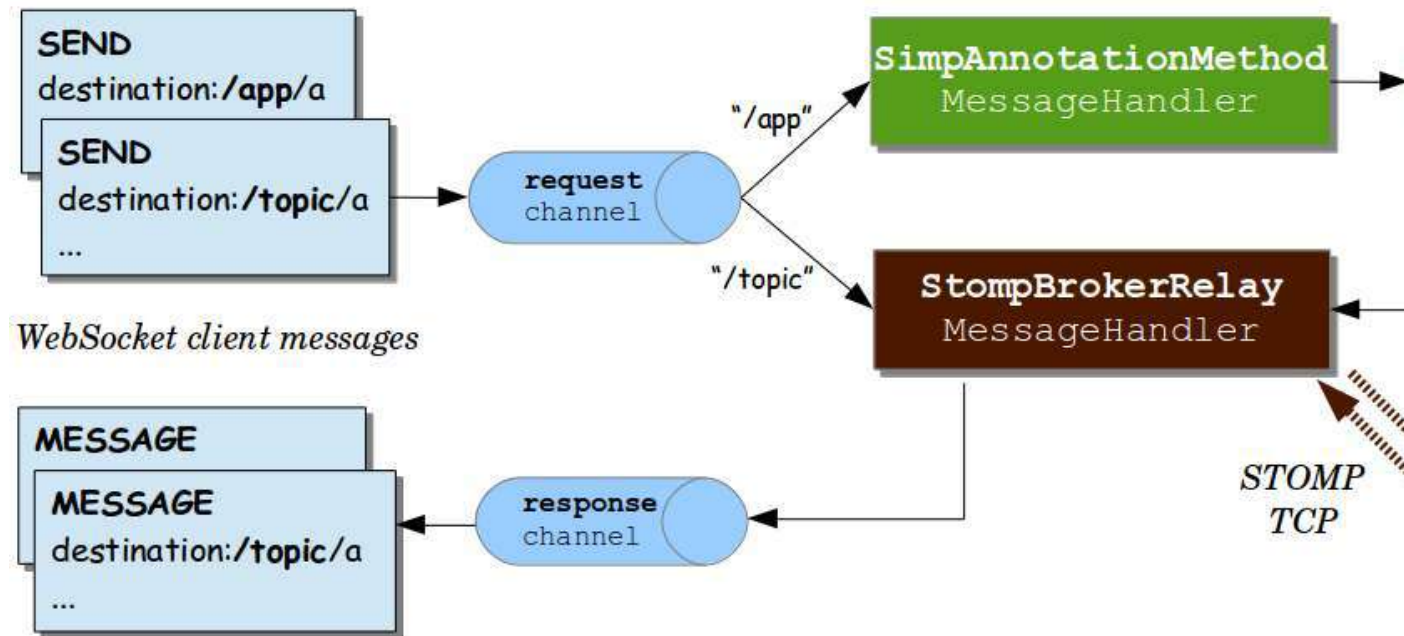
SEND
destination:/app/a

SEND
destination:/topic/a
...

request
channel

"/app"

SimpAnnotationMethod
MessageHandler

"/topic"

StompBrokerRelay
MessageHandler

WebSocket client messages

MESSAGE

MESSAGE
destination:/topic/a
...

response
channel

STOMP
TCP